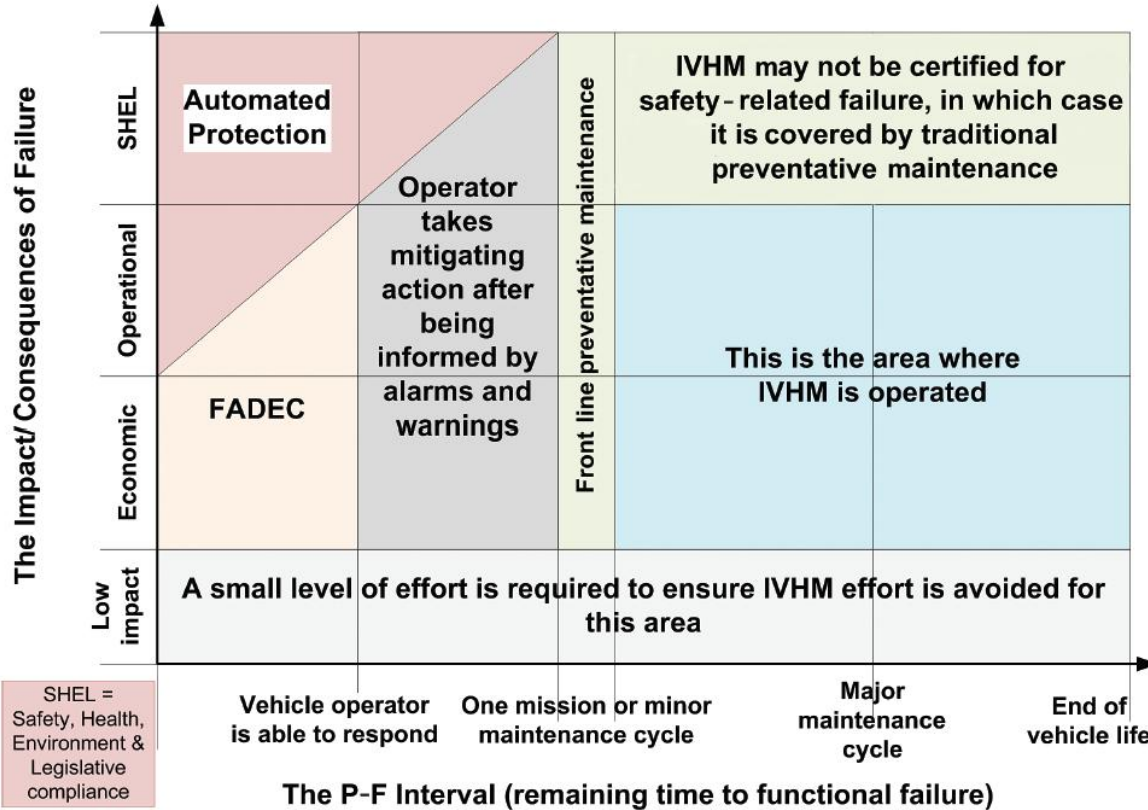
The Impact/ Consequences of Failure

SHEL

Operational

Economic

Low impact

Automated Protection

Operator takes mitigating action after being informed by alarms and warnings

Front line preventative maintenance

IVHM may not be certified for safety - related failure, in which case it is covered by traditional preventative maintenance

FADEC

This is the area where IVHM is operated

A small level of effort is required to ensure IVHM effort is avoided for this area

SHEL = Safety, Health, Environment & Legislative compliance

Vehicle operator is able to respond

One mission or minor maintenance cycle

Major maintenance cycle

End of vehicle life

The P-F Interval (remaining time to functional failure)